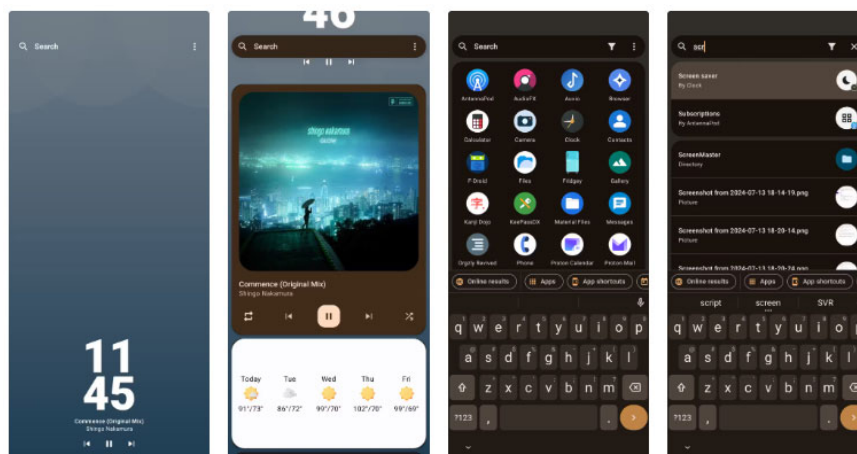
Search

11
45

Commence (Original Mix)
Shingo Nakamura

46

Search

Shingo Nakamura

Commence (Original Mix)
Shingo Nakamura

| Today | Tue | Wed | Thu | Fri |
|---|---|---|---|---|
| 91°/73° | 86°/72° | 90°/70° | 102°/70° | 99°/69° |

Search

AntennaPod
AuroraTV
Auxio
Browser
Calculator
Camera
Clock
Contacts
F-Droid
Files
Fridgey
Gallery
Kanji Dojo
KeePassDX
Material Files
Messages
Organy Revived
Phone
Proton Calendar
Proton Mail

Online results
Apps
App shortcuts

q w e r t y u i o p
a s d f g h j k l
z x c v b n m
?123 ,

scr

Screen saver
By Clock

Subscriptions
By AntennaPod

ScreenMaster
Directory

Screenshot from 2024-07-13 18-14-19.png
Picture

Screenshot from 2024-07-13 18-20-14.png
Picture

Screenshot from 2024-07-13 18-20-24.png

Online results
Apps
App shortcuts

script
screen
SVR

q w e r t y u i o p
a s d f g h j k l
z x c v b n m
?123 ,